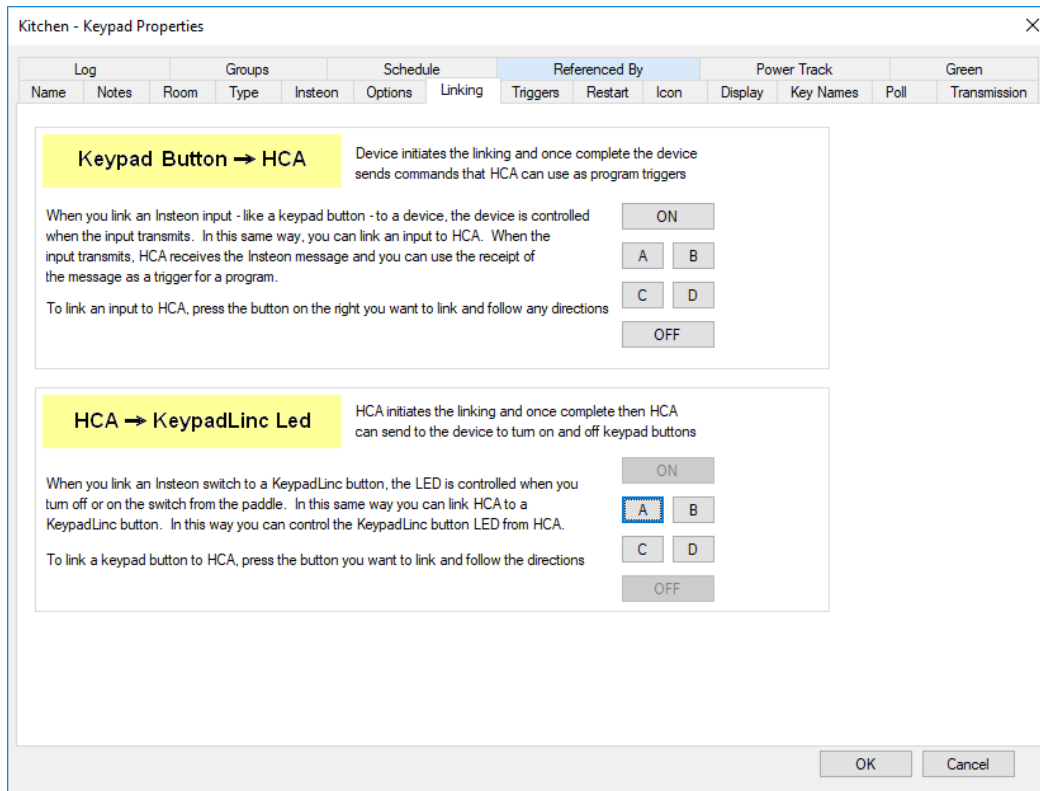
Kitchen - Keypad Properties

Log | Groups | Schedule | Referenced By | Power Track | Green
Name | Notes | Room | Type | Insteon | Options | Linking | Triggers | Restart | Icon | Display | Key Names | Poll | Transmission

Keypad Button → HCA

Device initiates the linking and once complete the device sends commands that HCA can use as program triggers

When you link an Insteon input - like a keypad button - to a device, the device is controlled when the input transmits. In this same way, you can link an input to HCA. When the input transmits, HCA receives the Insteon message and you can use the receipt of the message as a trigger for a program.

To link an input to HCA, press the button on the right you want to link and follow any directions

ON
A
B
C
D
OFF

HCA → KeypadLinc Led

HCA initiates the linking and once complete then HCA can send to the device to turn on and off keypad buttons

When you link an Insteon switch to a KeypadLinc button, the LED is controlled when you turn off or on the switch from the paddle. In this same way you can link HCA to a KeypadLinc button. In this way you can control the KeypadLinc button LED from HCA.

To link a keypad button to HCA, press the button you want to link and follow the directions

ON
A
B
C
D
OFF

OK
Cancel